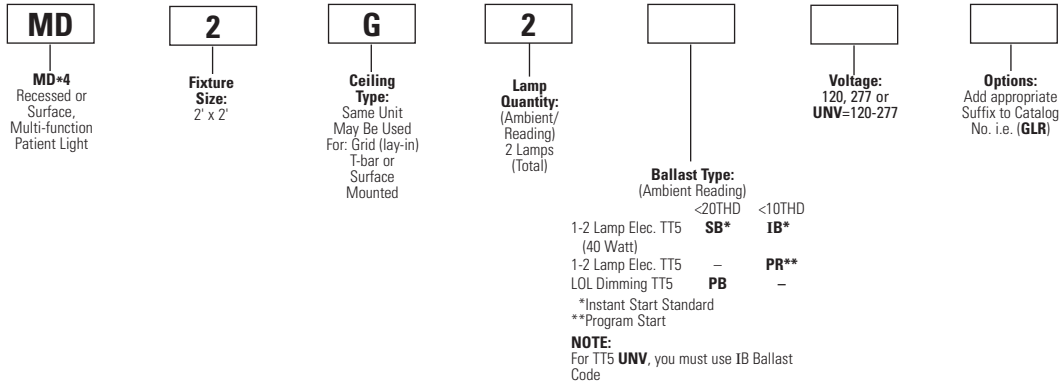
MD

MD*4
Recessed or Surface, Multi-function Patient Light

2

Fixture Size:
2' x 2'

G

Ceiling Type:
Same Unit May Be Used For: Grid (lay-in) T-bar or Surface Mounted

2

Lamp Quantity:
(Ambient/ Reading) 2 Lamps (Total)

Ballast Type:
(Ambient Reading)

| | <20THD | <10THD |
|---|---|---|
| 1-2 Lamp Elec. TT5 (40 Watt) | **SB*** | **IB*** |
| 1-2 Lamp Elec. TT5 | – | **PR**** |
| LOL Dimming TT5 | **PB** | – |

*Instant Start Standard
**Program Start

NOTE:
For TT5 **UNV**, you must use IB Ballast Code

Voltage:
120, 277 or **UNV**=120-277

Options:
Add appropriate Suffix to Catalog No. i.e. (**GLR**)